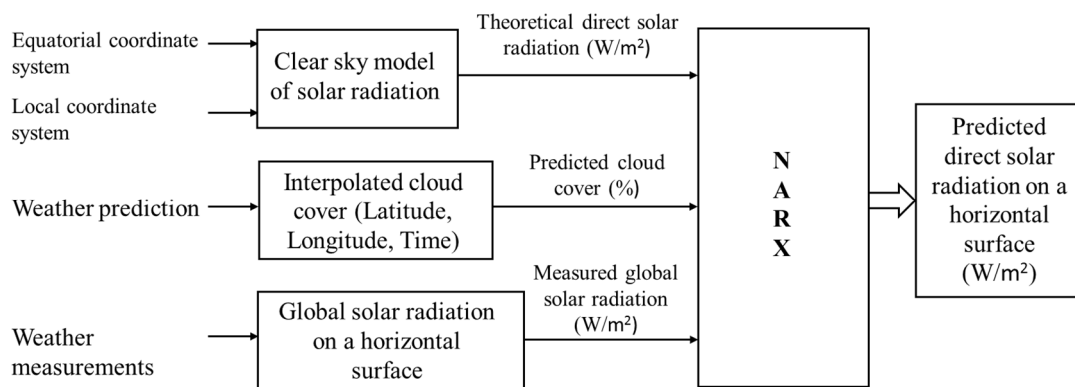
Equatorial coordinate system

Local coordinate system

Clear sky model of solar radiation

Theoretical direct solar radiation (W/m²)

Weather prediction

Interpolated cloud cover (Latitude, Longitude, Time)

Predicted cloud cover (%)

Weather measurements

Global solar radiation on a horizontal surface

Measured global solar radiation (W/m²)

N
A
R
X

Predicted direct solar radiation on a horizontal surface (W/m²)